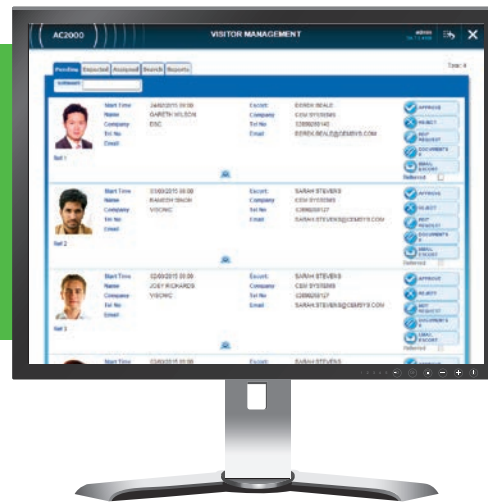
AC2000

VISITOR MANAGEMENT

admin

Pending | Expected | Accepted | Search | Reports

Total: 4

Surname

Start Time 24/02/2015 09:00
Name GARETH WILSON
Company DSC
Tel No
Email

Escort DEREK BEALE
Company CEM SYSTEMS
Tel No 02890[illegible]
Email DEREK.BEALE@CEMSYS.COM

APPROVE
REJECT
EDIT REQUEST
DOCUMENTS
EMAIL ESCORT
Deferred

Ref 1

Start Time 01/03/2015 09:00
Name RAMESH SINGH
Company VISONIC
Tel No
Email

Escort SARAH STEVENS
Company CEM SYSTEMS
Tel No 02890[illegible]
Email SARAH.STEVENS@CEMSYS.COM

APPROVE
REJECT
EDIT REQUEST
DOCUMENTS
EMAIL ESCORT
Deferred

Ref 2

Start Time 02/03/2015 09:00
Name JOEY RICKARDS
Company VISONIC
Tel No
Email

Escort SARAH STEVENS
Company CEM SYSTEMS
Tel No 02890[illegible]
Email SARAH.STEVENS@CEMSYS.COM

APPROVE
REJECT
EDIT REQUEST
DOCUMENTS
EMAIL ESCORT
Deferred

Ref 3

Start Time 03/03/2015 09:00

Escort SARAH STEVENS